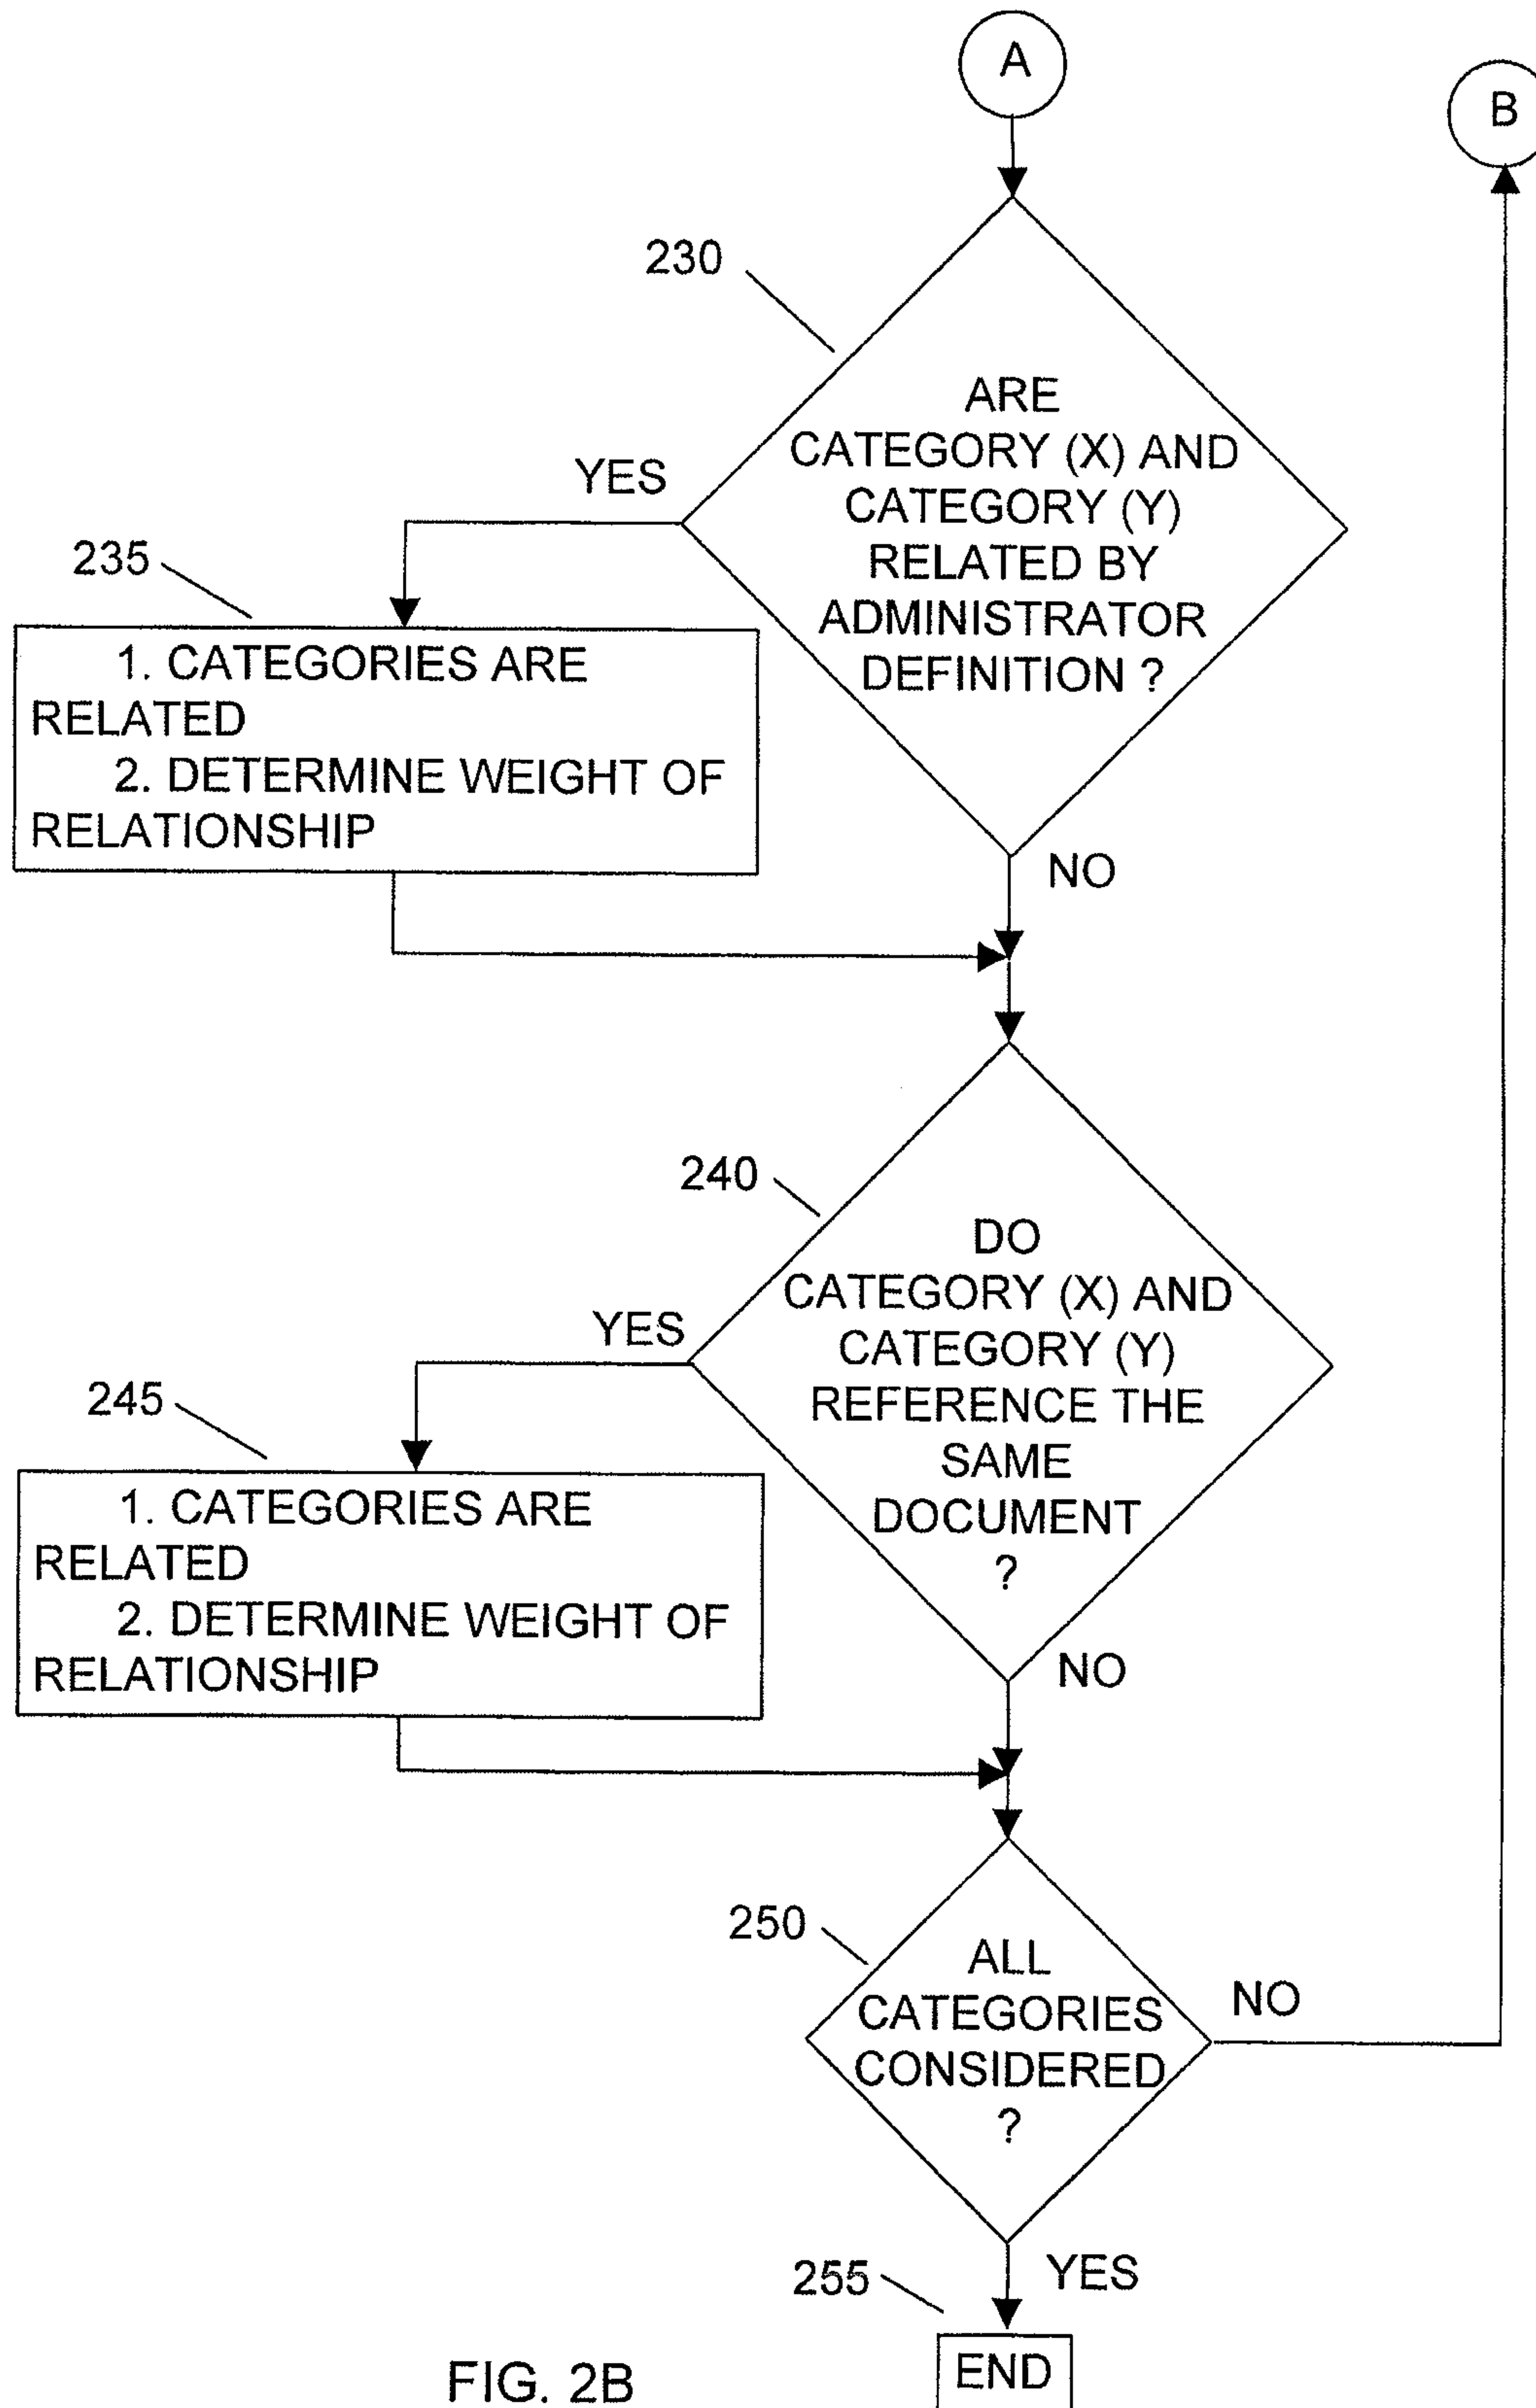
A

B

230

ARE CATEGORY (X) AND CATEGORY (Y) RELATED BY ADMINISTRATOR DEFINITION ?

YES

235

1. CATEGORIES ARE RELATED
2. DETERMINE WEIGHT OF RELATIONSHIP

NO

240

DO CATEGORY (X) AND CATEGORY (Y) REFERENCE THE SAME DOCUMENT ?

YES

245

1. CATEGORIES ARE RELATED
2. DETERMINE WEIGHT OF RELATIONSHIP

NO

250

ALL CATEGORIES CONSIDERED ?

NO

YES

255

END

FIG. 2B